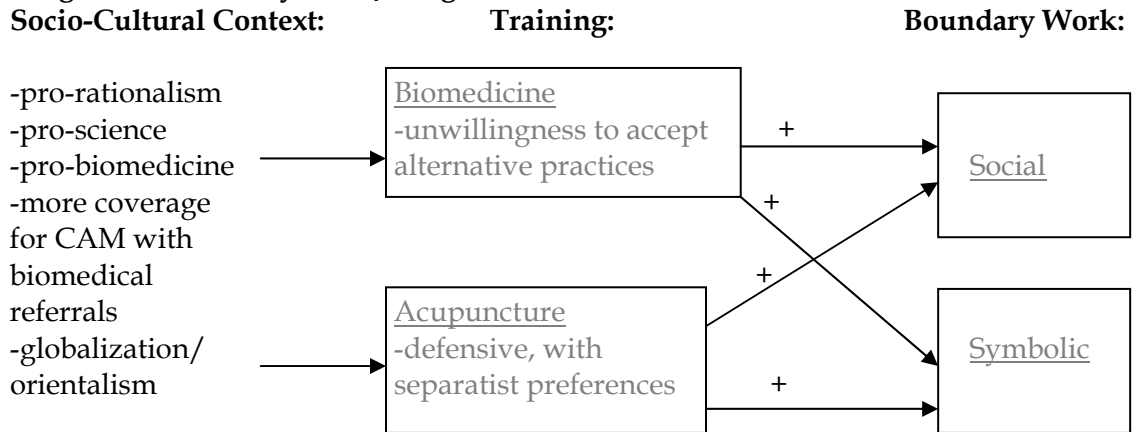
Socio-Cultural Context:

-pro-rationalism
-pro-science
-pro-biomedicine
-more coverage for CAM with biomedical referrals
-globalization/ orientalism

Training:

Biomedicine
-unwillingness to accept alternative practices

Acupuncture
-defensive, with separatist preferences

Boundary Work:

Social

Symbolic

+
+
+
+